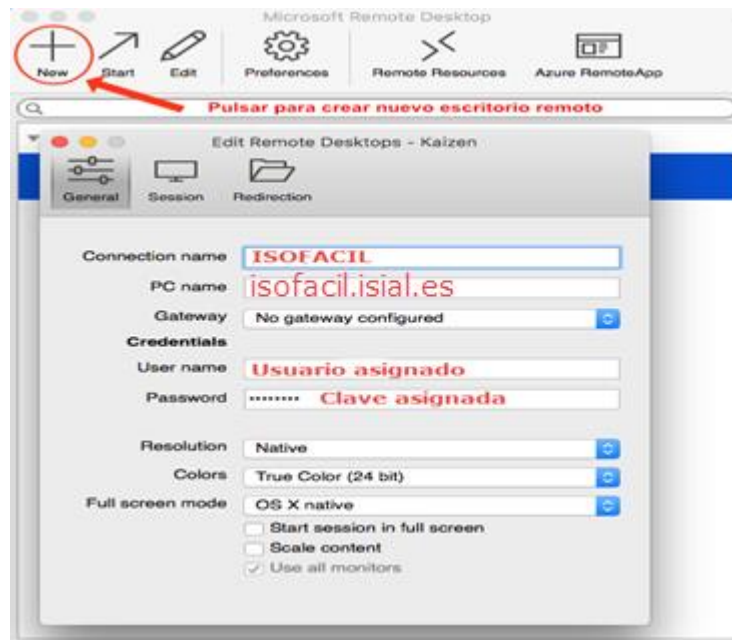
Microsoft Remote Desktop

New Start Edit Preferences Remote Resources Azure RemoteApp

Pulsar para crear nuevo escritorio remoto

Edit Remote Desktops - Kaizen

General Session Redirection

Connection name ISOFACIL

PC name isofacil.isial.es

Gateway No gateway configured

Credentials

User name Usuario asignado

Password •••••••• Clave asignada

Resolution Native

Colors True Color (24 bit)

Full screen mode OS X native

Start session in full screen

Scale content

Use all monitors